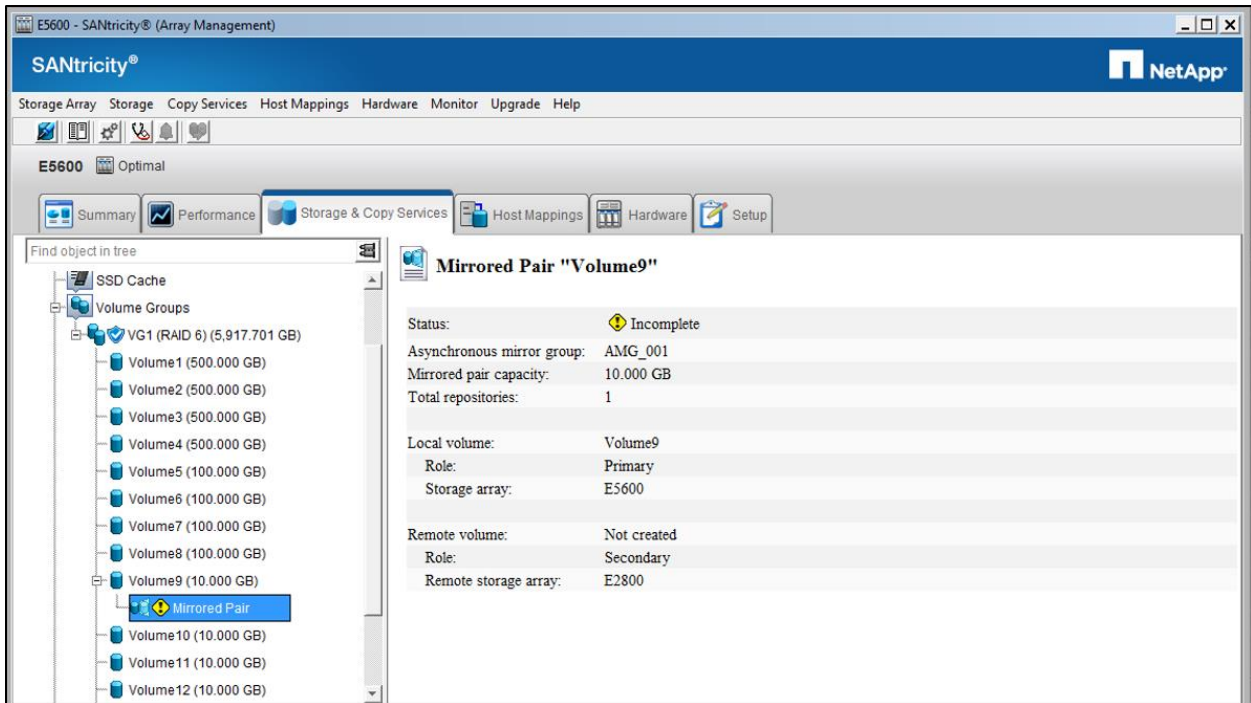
E5600 - SANtricity® (Array Management)

SANtricity®

NetApp

Storage Array Storage Copy Services Host Mappings Hardware Monitor Upgrade Help

E5600 Optimal

Summary Performance Storage & Copy Services Host Mappings Hardware Setup

Find object in tree

SSD Cache
Volume Groups
VG1 (RAID 6) (5,917.701 GB)
Volume1 (500.000 GB)
Volume2 (500.000 GB)
Volume3 (500.000 GB)
Volume4 (500.000 GB)
Volume5 (100.000 GB)
Volume6 (100.000 GB)
Volume7 (100.000 GB)
Volume8 (100.000 GB)
Volume9 (10.000 GB)
Mirrored Pair
Volume10 (10.000 GB)
Volume11 (10.000 GB)
Volume12 (10.000 GB)

Mirrored Pair "Volume9"

| | |
|---|---|
| Status: | Incomplete |
| Asynchronous mirror group: | AMG_001 |
| Mirrored pair capacity: | 10.000 GB |
| Total repositories: | 1 |
| Local volume: | Volume9 |
| Role: | Primary |
| Storage array: | E5600 |
| Remote volume: | Not created |
| Role: | Secondary |
| Remote storage array: | E2800 |